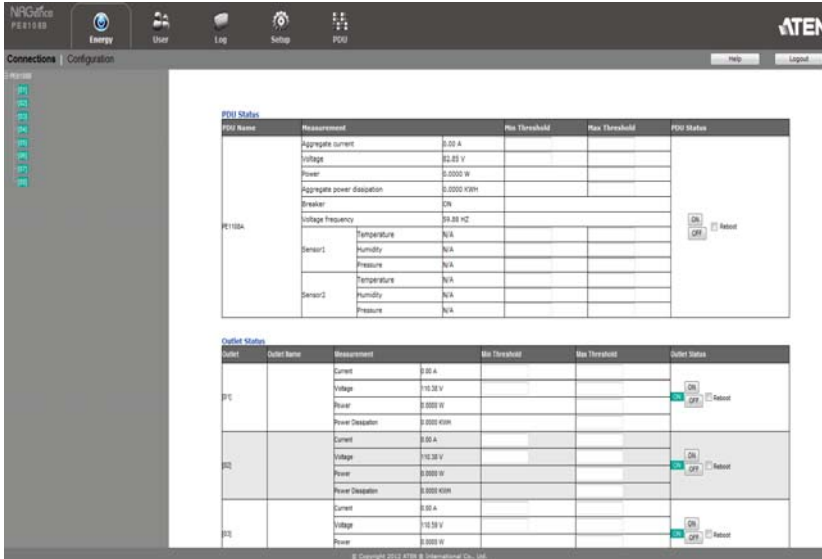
NRGence PE1108B

Energy | User | Log | Setup | PDU

ATEN

Connections | Configuration

Help | Logout

PE1108B
[01]
[02]
[03]
[04]
[05]
[06]
[07]
[08]

PDU Status

| PDU Name | Measurement | | | Min Threshold | Max Threshold | PDU Status |
|---|---|---|---|---|---|---|
| PE1108A | Aggregate current | | 0.00 A | | | ON OFF Reboot |
| | Voltage | | 82.85 V | | | |
| | Power | | 0.0000 W | | | |
| | Aggregate power dissipation | | 0.0000 KWH | | | |
| | Breaker | | ON | | | |
| | Voltage frequency | | 59.88 HZ | | | |
| | Sensor1 | Temperature | N/A | | | |
| | | Humidity | N/A | | | |
| | | Pressure | N/A | | | |
| | Sensor2 | Temperature | N/A | | | |
| | | Humidity | N/A | | | |
| | | Pressure | N/A | | | |

Outlet Status

| Outlet | Outlet Name | Measurement | | Min Threshold | Max Threshold | Outlet Status |
|---|---|---|---|---|---|---|
| [01] | | Current | 0.00 A | | | ON ON OFF Reboot |
| | | Voltage | 110.38 V | | | |
| | | Power | 0.0000 W | | | |
| | | Power Dissipation | 0.0000 KWH | | | |
| [02] | | Current | 0.00 A | | | ON ON OFF Reboot |
| | | Voltage | 110.38 V | | | |
| | | Power | 0.0000 W | | | |
| | | Power Dissipation | 0.0000 KWH | | | |
| [03] | | Current | 0.00 A | | | ON ON OFF Reboot |
| | | Voltage | 110.58 V | | | |
| | | Power | 0.0000 W | | | |

© Copyright 2012 ATEN ® International Co., Ltd.